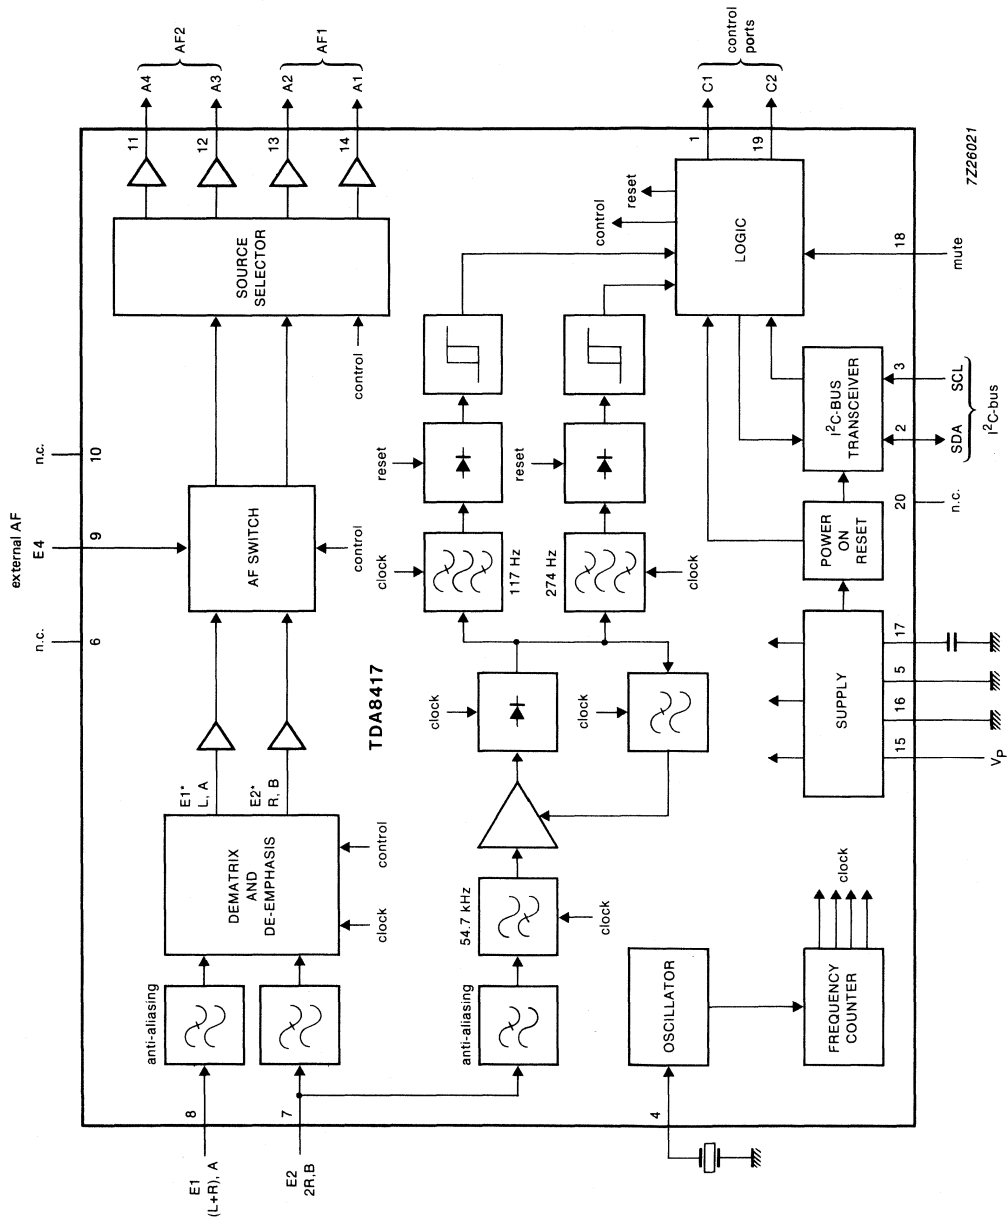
AF2
A4
A3
AF1
A2
A1
control ports
C1
C2
7Z26021
11
12
13
14
1
19
SOURCE SELECTOR
control
reset
LOGIC
18
mute
n.c.
10
external AF E4
9
AF SWITCH
control
control
reset
reset
I$^2$C-BUS TRANSCEIVER
3
SCL
2
SDA
I$^2$C-bus
POWER ON RESET
20
n.c.
clock
117 Hz
274 Hz
clock
n.c.
6
TDA8417
clock
clock
SUPPLY
17
5
16
15
V$_P$
E1* L, A
E2* R, B
DEMATRIX AND DE-EMPHASIS
control
clock
54.7 kHz
clock
clock
anti-aliasing
anti-aliasing
OSCILLATOR
FREQUENCY COUNTER
8
7
4
E1 (L+R), A
E2 2R, B